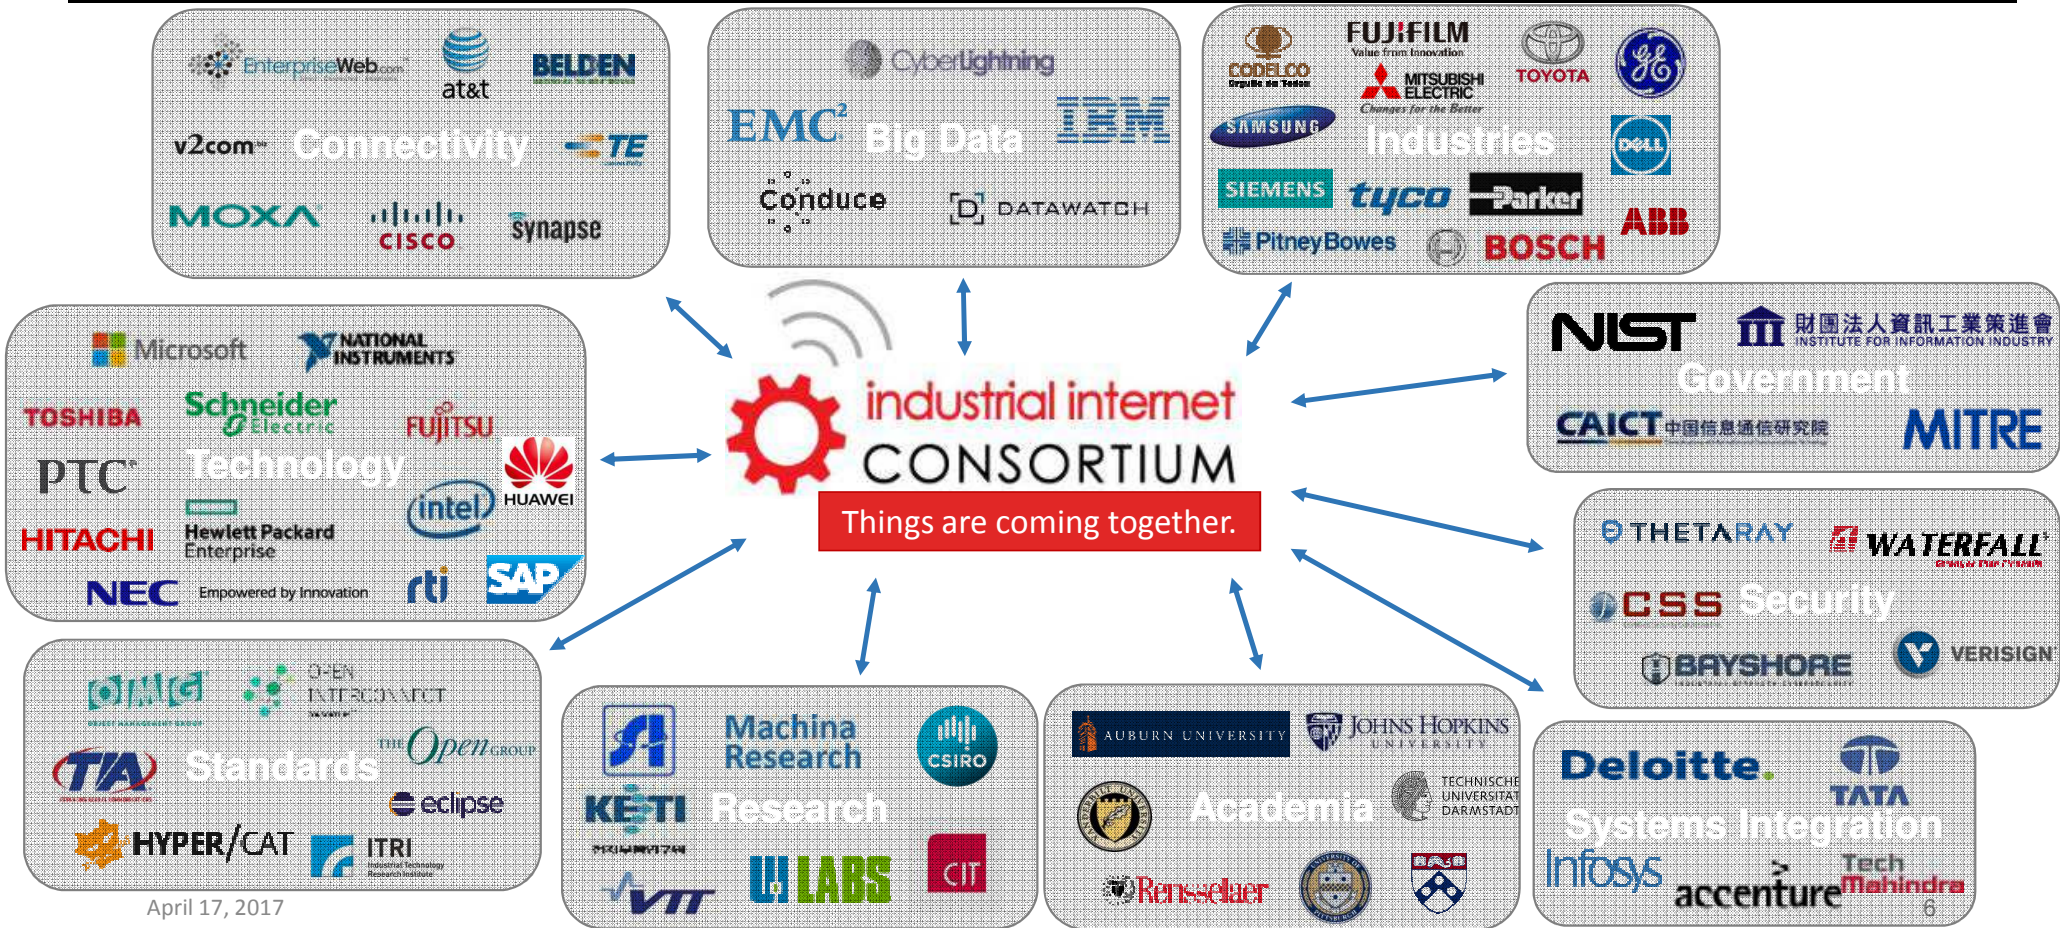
EnterpriseWeb
at&t
BELDEN
v2com
Connectivity
TE
MOXA
cisco
synapse

CyberLightning
EMC²
Big Data
IBM
Conduce
DATAWATCH

CODELCO
FUJIFILM
Value from Innovation
TOYOTA
MITSUBISHI ELECTRIC
Changes for the Better
SAMSUNG
Industries
DELL
SIEMENS
tyco
Parker
ABB
PitneyBowes
BOSCH

Microsoft
NATIONAL INSTRUMENTS
TOSHIBA
Schneider Electric
FUJITSU
PTC
Technology
HUAWEI
HITACHI
Hewlett Packard Enterprise
intel
NEC
Empowered by Innovation
rti
SAP

industrial internet
CONSORTIUM
Things are coming together.

NIST
財團法人資訊工業策進會
INSTITUTE FOR INFORMATION INDUSTRY
Government
CAICT 中国信息通信研究院
MITRE

THETARAY
WATERFALL
CSS
Security
BAYSHORE
VERISIGN

OMG
OPEN INTERCONNECT
TIA
Standards
The Open Group
eclipse
HYPER/CAT
ITRI
April 17, 2017

Machina Research
CSIRO
KETI
Research
VTT
LABS
CIT

AUBURN UNIVERSITY
JOHNS HOPKINS UNIVERSITY
TECHNISCHE UNIVERSITAT DARMSTADT
Academia
Rensselaer

Deloitte.
TATA
Systems Integration
Infosys
accenture
Tech Mahindra
6